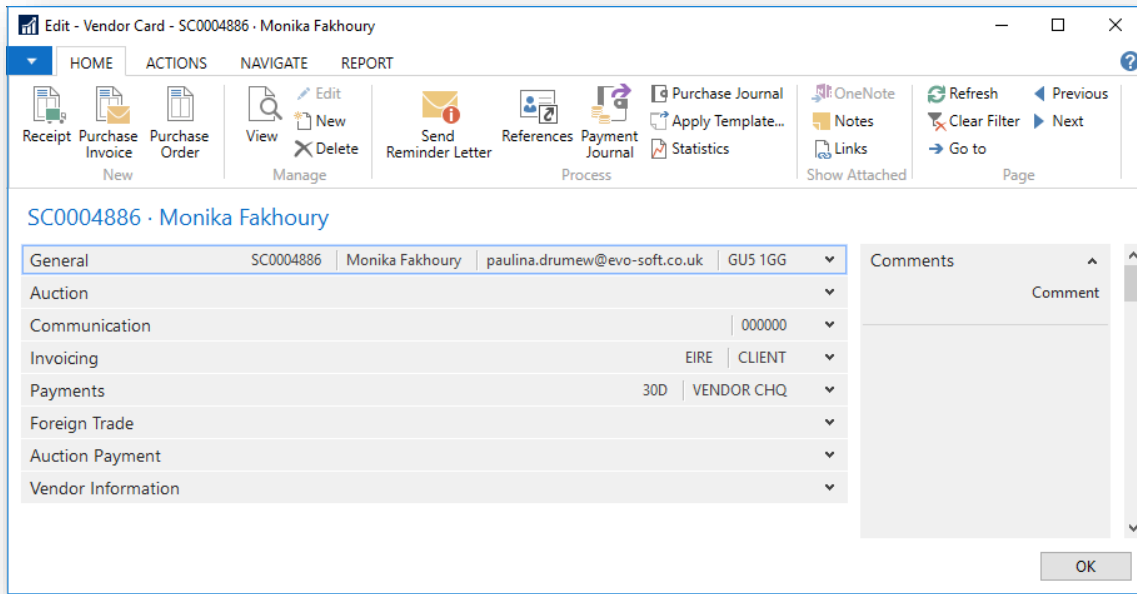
Edit - Vendor Card - SC0004886 · Monika Fakhoury

HOME ACTIONS NAVIGATE REPORT

Receipt
Purchase Invoice
Purchase Order
New

View
Edit
New
Delete
Manage

Send Reminder Letter
References
Payment Journal
Purchase Journal
Apply Template...
Statistics
Process

OneNote
Notes
Links
Show Attached

Refresh
Clear Filter
Go to
Previous
Next
Page

SC0004886 · Monika Fakhoury

General SC0004886 Monika Fakhoury paulina.drumew@evo-soft.co.uk GU5 1GG
Auction
Communication 000000
Invoicing EIRE CLIENT
Payments 30D VENDOR CHQ
Foreign Trade
Auction Payment
Vendor Information

Comments
Comment

OK